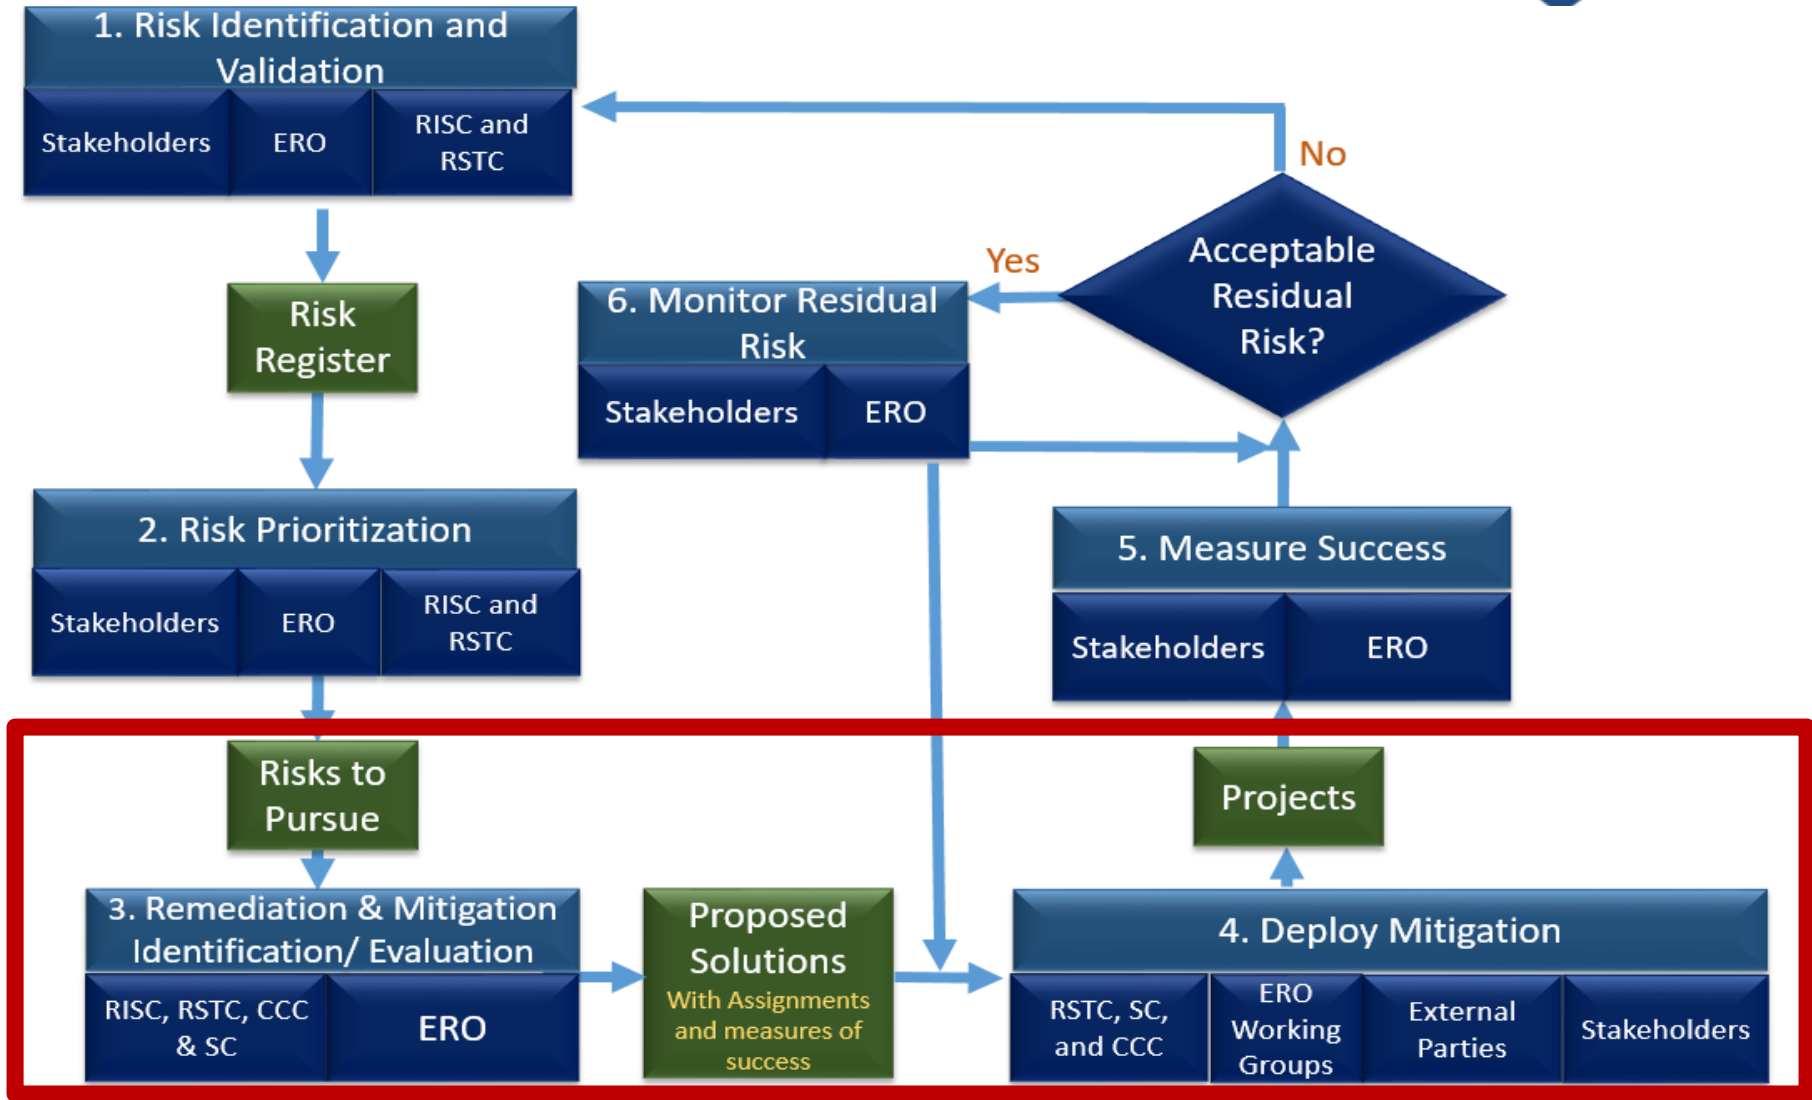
1. Risk Identification and Validation

Stakeholders

ERO

RISC and RSTC

No

Acceptable Residual Risk?

Yes

6. Monitor Residual Risk

Stakeholders

ERO

Risk Register

2. Risk Prioritization

Stakeholders

ERO

RISC and RSTC

5. Measure Success

Stakeholders

ERO

Risks to Pursue

Projects

3. Remediation & Mitigation Identification/ Evaluation

RISC, RSTC, CCC & SC

ERO

Proposed Solutions

With Assignments and measures of success

4. Deploy Mitigation

RSTC, SC, and CCC

ERO Working Groups

External Parties

Stakeholders